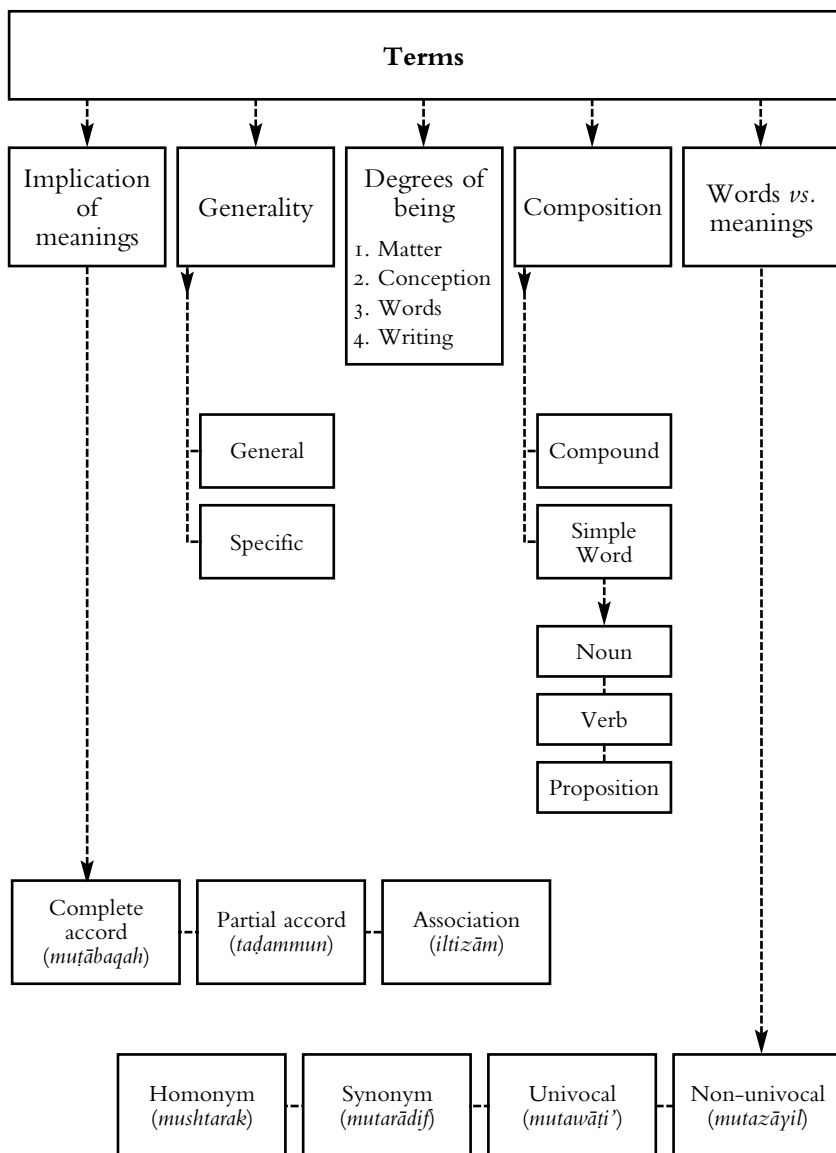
Terms

Implication of meanings

Generality

Degrees of being
1. Matter
2. Conception
3. Words
4. Writing

Composition

Words *vs*. meanings

General

Specific

Compound

Simple Word

Noun

Verb

Proposition

Complete accord (*muṭābaqah*)

Partial accord (*taḍammun*)

Association (*iltizām*)

Homonym (*mushtarak*)

Synonym (*mutarādif*)

Univocal (*mutawāṭi'*)

Non-univocal (*mutazāyil*)